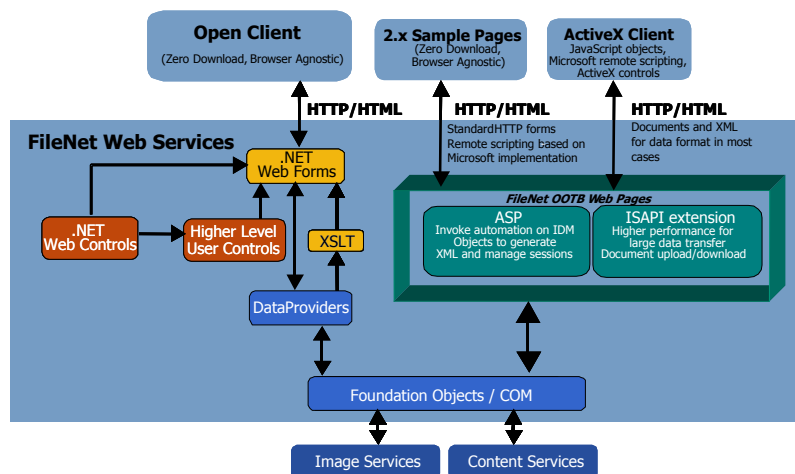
Open Client
(Zero Download, Browser Agnostic)

2.x Sample Pages
(Zero Download, Browser Agnostic)

ActiveX Client
JavaScript objects, Microsoft remote scripting, ActiveX controls

HTTP/HTML

HTTP/HTML
StandardHTTP forms
Remote scripting based on Microsoft implementation

HTTP/HTML
Documents and XML for data format in most cases

FileNet Web Services

.NET Web Forms

.NET Web Controls

Higher Level User Controls

XSLT

DataProviders

FileNet OOTB Web Pages

ASP
Invoke automation on IDM Objects to generate XML and manage sessions

ISAPI extension
Higher performance for large data transfer
Document upload/download

Foundation Objects / COM

Image Services

Content Services